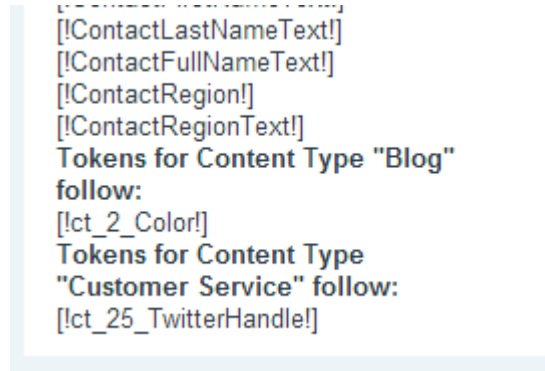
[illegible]
[!ContactLastNameText!]
[!ContactFullNameText!]
[!ContactRegion!]
[!ContactRegionText!]
Tokens for Content Type "Blog" follow:
[!ct_2_Color!]
Tokens for Content Type "Customer Service" follow:
[!ct_25_TwitterHandle!]